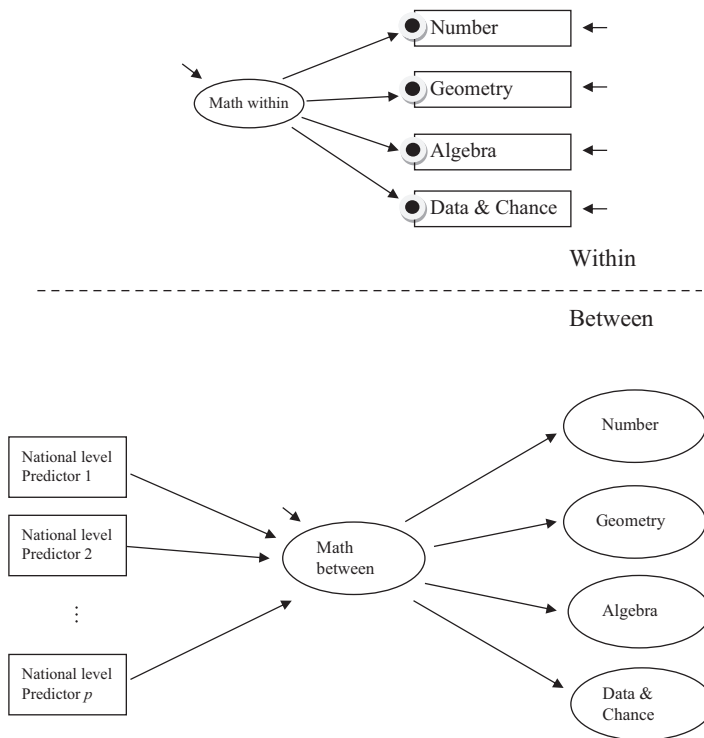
Math within

Number

Geometry

Algebra

Data & Chance

Within

Between

National level Predictor 1

National level Predictor 2

⋮

National level Predictor *p*

Math between

Number

Geometry

Algebra

Data & Chance